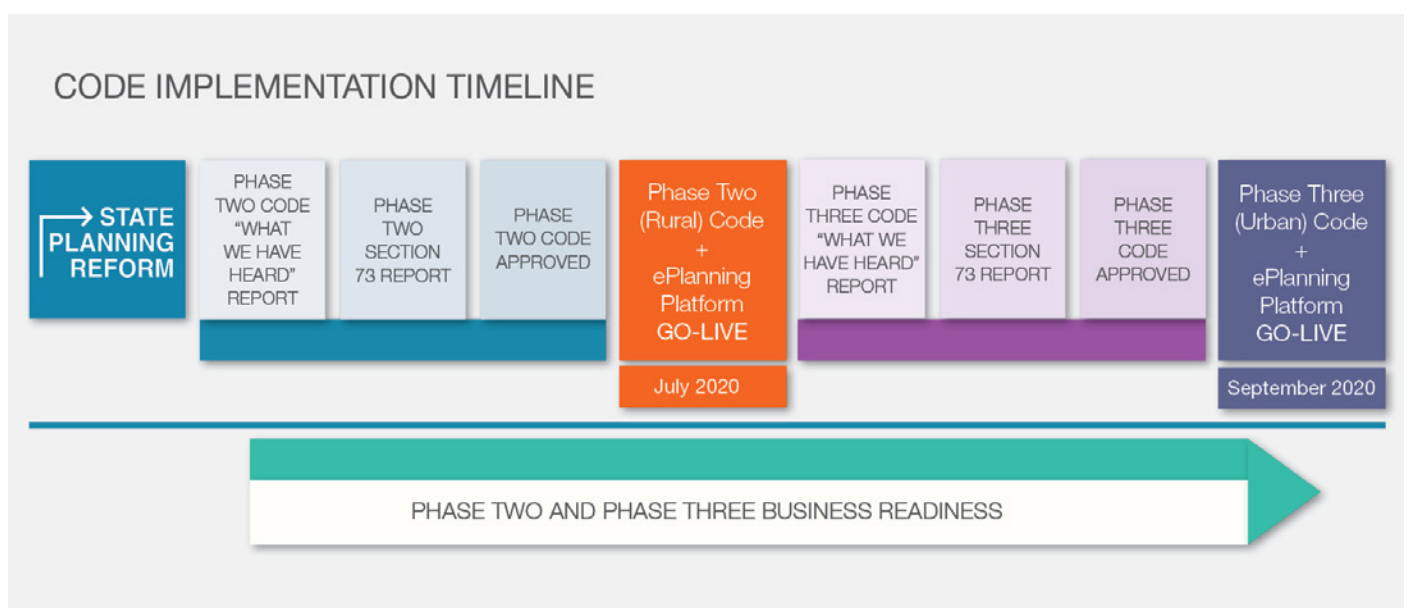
CODE IMPLEMENTATION TIMELINE

STATE PLANNING REFORM

PHASE TWO CODE "WHAT WE HAVE HEARD" REPORT

PHASE TWO SECTION 73 REPORT

PHASE TWO CODE APPROVED

Phase Two (Rural) Code + ePlanning Platform GO-LIVE

July 2020

PHASE THREE CODE "WHAT WE HAVE HEARD" REPORT

PHASE THREE SECTION 73 REPORT

PHASE THREE CODE APPROVED

Phase Three (Urban) Code + ePlanning Platform GO-LIVE

September 2020

PHASE TWO AND PHASE THREE BUSINESS READINESS